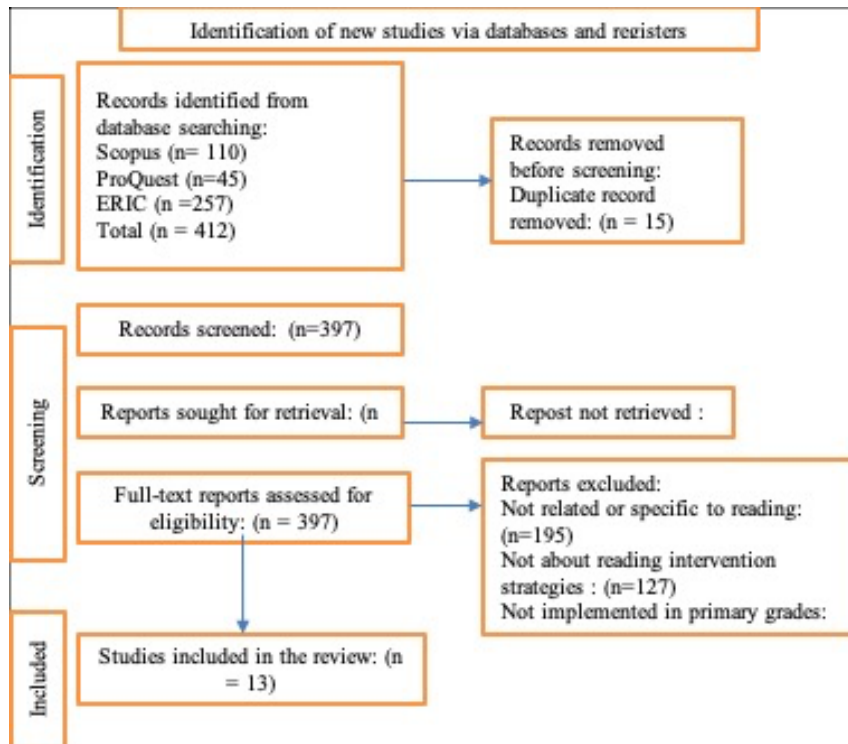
Identification of new studies via databases and registers

Identification

Records identified from database searching:
Scopus (n= 110)
ProQuest (n=45)
ERIC (n =257)
Total (n = 412)

Records removed before screening:
Duplicate record removed: (n = 15)

Screening

Records screened: (n=397)

Reports sought for retrieval: (n

Repost not retrieved :

Full-text reports assessed for eligibility: (n = 397)

Reports excluded:
Not related or specific to reading: (n=195)
Not about reading intervention strategies : (n=127)
Not implemented in primary grades:

Included

Studies included in the review: (n = 13)